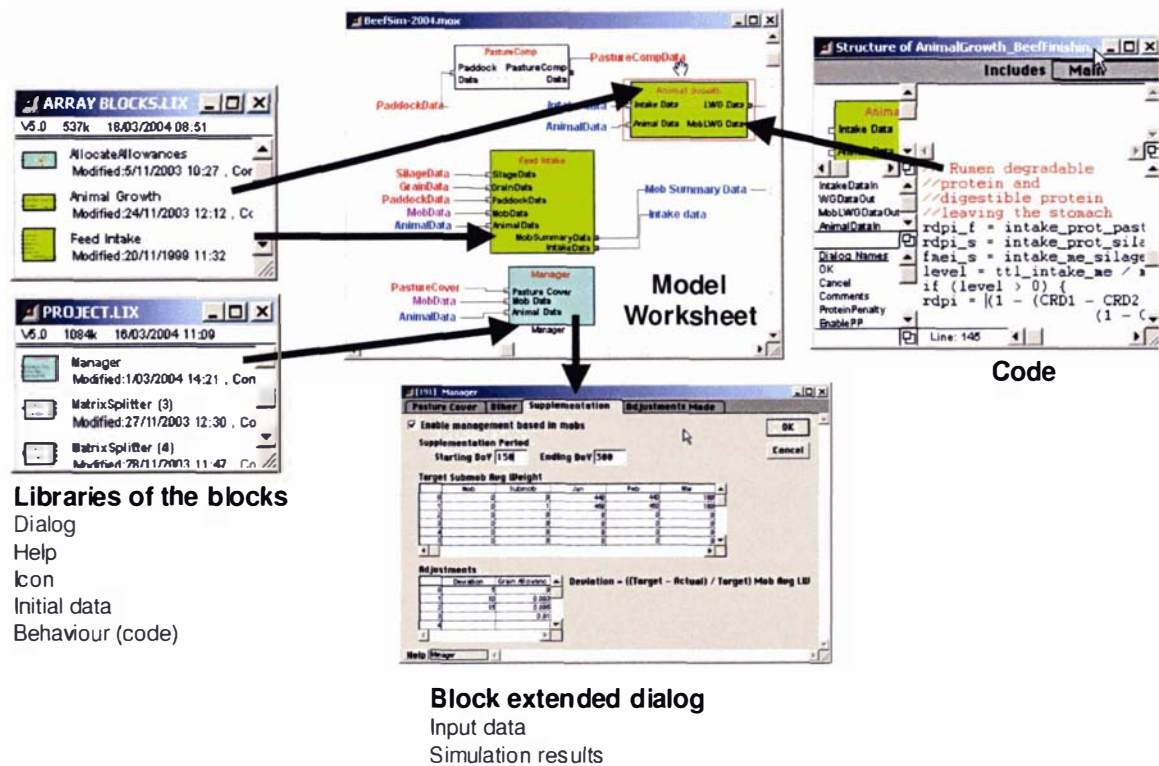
ARRAY BLOCKS.LIX
V5.0 537k 18/03/2004 08:51
AllocateAllowances
Modified:5/11/2003 10:27 , Cor
Animal Growth
Modified:24/11/2003 12:12 , Cc
Feed Intake
Modified:20/11/1999 11:32

PROJECT.LIX
V5.0 1084k 16/03/2004 11:09
Manager
Modified:1/03/2004 14:21 , Con
MatrixSplitter (3)
Modified:27/11/2003 12:30 , Co
MatrixSplitter (4)
Modified:28/11/2003 11:47 , Co

Libraries of the blocks
Dialog
Help
Icon
Initial data
Behaviour (code)

BeefSim-2004.mox
PastureComp
Paddock Data
PastureComp Data
PastureCompData
PaddockData
Animal Growth
Intake Data
Intake Data
LWG Data
AnimalData
Animal Data
MobLWG Data
Feed Intake
SilageData
SilageData
GrainData
GrainData
PaddockData
PaddockData
MobData
MobData
AnimalData
AnimalData
MobSummaryData
IntakeData
Mob Summary Data
Intake data
Manager
PastureCover
Pasture Cover
MobData
Mob Data
AnimalData
Animal Data
Manager

Model Worksheet

Structure of AnimalGrowth_BeefFinishin
Includes
Main
Anima
Intake Data
Animal Data
IntakeDataIn
WGDataOut
MobLWGDataOut
AnimalDataIn
Dialog Names
OK
Cancel
Comments
ProteinPenalty
EnablePP
Line: 145
// Rumen degradable
//protein and
//digestible protein
//leaving the stomach
rdpi_f = intake_prot_past
rdpi_s = intake_prot_sila
fmei_s = intake_me_silage
level = ttl_intake_me / m
if (level > 0) {
rdpi = |(1 - (CRD1 - CRD2
(1 - (

Code

[191] Manager
Pasture Cover
Other
Supplementation
Adjustments Mode
Enable management based in mobs
OK
Cancel
Supplementation Period
Starting DoY 150
Ending DoY 300
Target Submob Avg Weight
| | Mob | Submob | Jan | Feb | Mar |
|---|---|---|---|---|---|
| 0 | 0 | 0 | 440 | 440 | 160 |
| 1 | 0 | 1 | 450 | 450 | 160 |
| 2 | 0 | 2 | | | |
| 3 | 0 | 3 | | | |
| 4 | 0 | 4 | | | |
| 5 | 0 | 5 | | | |
Adjustments
| | Deviation | Grain Allowance |
|---|---|---|
| 0 | 5 | 0 |
| 1 | 10 | 0.003 |
| 2 | 15 | 0.005 |
| 3 | | 0.01 |
| 4 | | |
Deviation = ((Target - Actual) / Target) Mob Avg LW
Help Manager

Block extended dialog
Input data
Simulation results